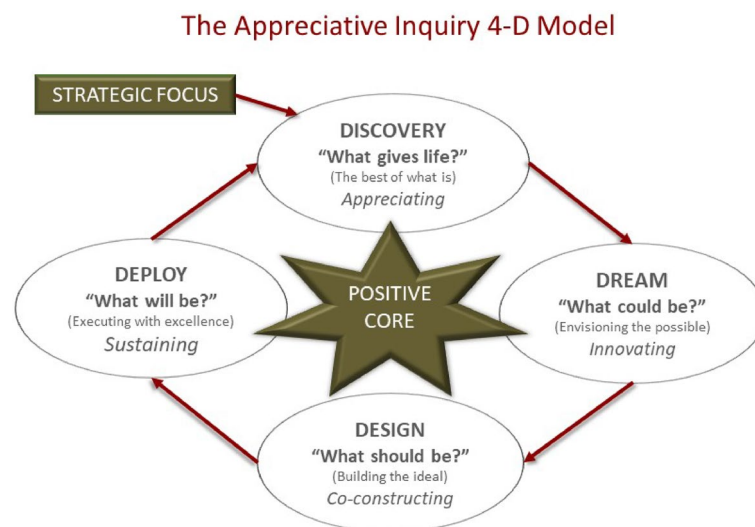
The Appreciative Inquiry 4-D Model

STRATEGIC FOCUS

DISCOVERY
“What gives life?”
(The best of what is)
Appreciating

DEPLOY
“What will be?”
(Executing with excellence)
Sustaining

POSITIVE CORE

DREAM
“What could be?”
(Envisioning the possible)
Innovating

DESIGN
“What should be?”
(Building the ideal)
Co-constructing